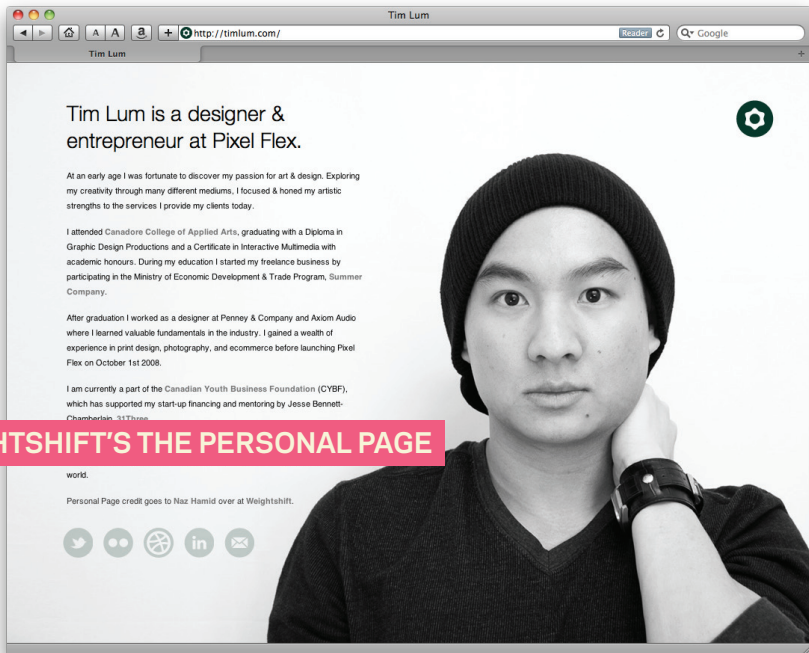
Tim Lum

A A a + http://timlum.com/ Reader Google

Tim Lum

Tim Lum is a designer & entrepreneur at Pixel Flex.

At an early age I was fortunate to discover my passion for art & design. Exploring my creativity through many different mediums, I focused & honed my artistic strengths to the services I provide my clients today.

I attended Canadore College of Applied Arts, graduating with a Diploma in Graphic Design Productions and a Certificate in Interactive Multimedia with academic honours. During my education I started my freelance business by participating in the Ministry of Economic Development & Trade Program, Summer Company.

After graduation I worked as a designer at Penney & Company and Axiom Audio where I learned valuable fundamentals in the industry. I gained a wealth of experience in print design, photography, and ecommerce before launching Pixel Flex on October 1st 2008.

I am currently a part of the Canadian Youth Business Foundation (CYBF), which has supported my start-up financing and mentoring by Jesse Bennett-Chamberlain, 31Three.

HTSHIFT'S THE PERSONAL PAGE

world.

Personal Page credit goes to Naz Hamid over at Weightshift.